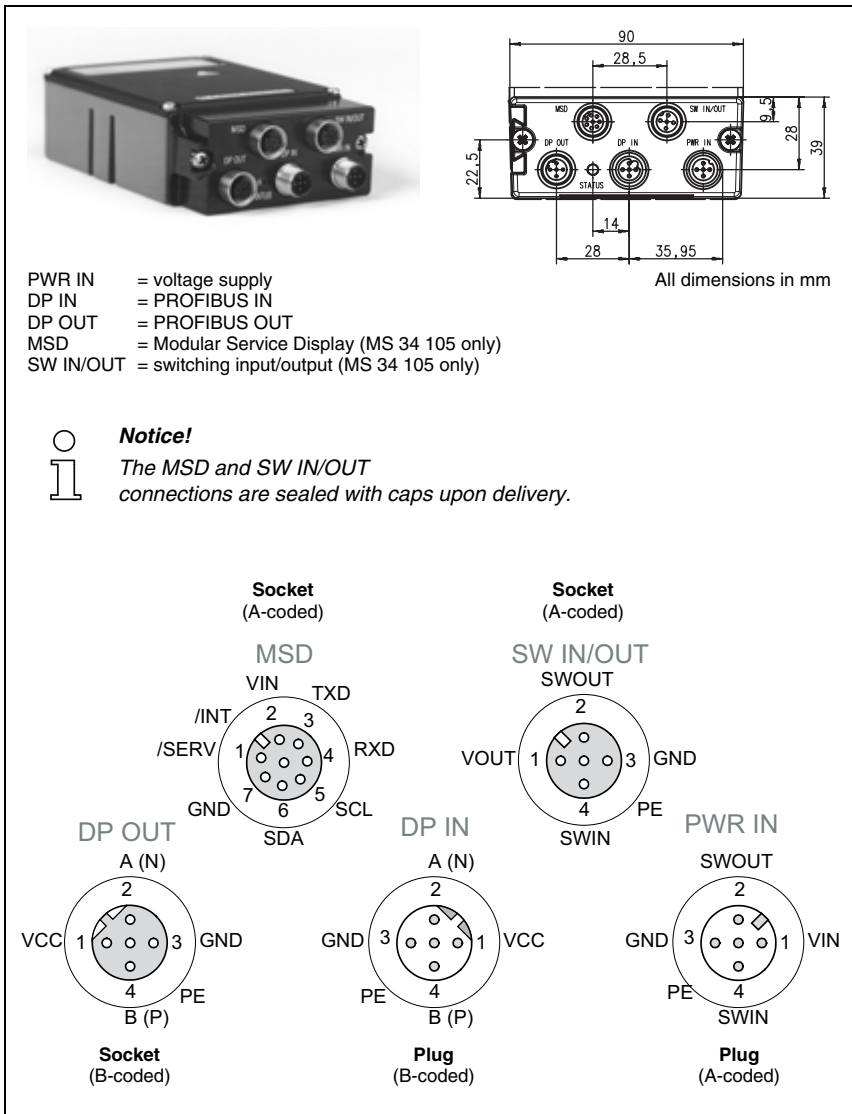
MSD SW IN/OUT DP OUT DP IN STATUS

90
28,5
9,5
28
39
22,5
14
28
35,95
MSD
SW IN/OUT
DP OUT
DP IN
PWR IN
STATUS

All dimensions in mm

PWR IN = voltage supply
DP IN = PROFIBUS IN
DP OUT = PROFIBUS OUT
MSD = Modular Service Display (MS 34 105 only)
SW IN/OUT = switching input/output (MS 34 105 only)

**Notice!**
*The MSD and SW IN/OUT connections are sealed with caps upon delivery.*

**Socket**
(A-coded)
MSD
VIN
TXD
/INT
2
3
/SERV
1
4
RXD
7
5
GND
6
SCL
SDA

**Socket**
(A-coded)
SW IN/OUT
SWOUT
2
VOUT
1
3
GND
4
PE
SWIN

DP OUT
A (N)
2
VCC
1
3
GND
4
PE
B (P)
**Socket**
(B-coded)

DP IN
A (N)
2
GND
3
1
VCC
PE
4
B (P)
**Plug**
(B-coded)

PWR IN
SWOUT
2
GND
3
1
VIN
PE
4
SWIN
**Plug**
(A-coded)